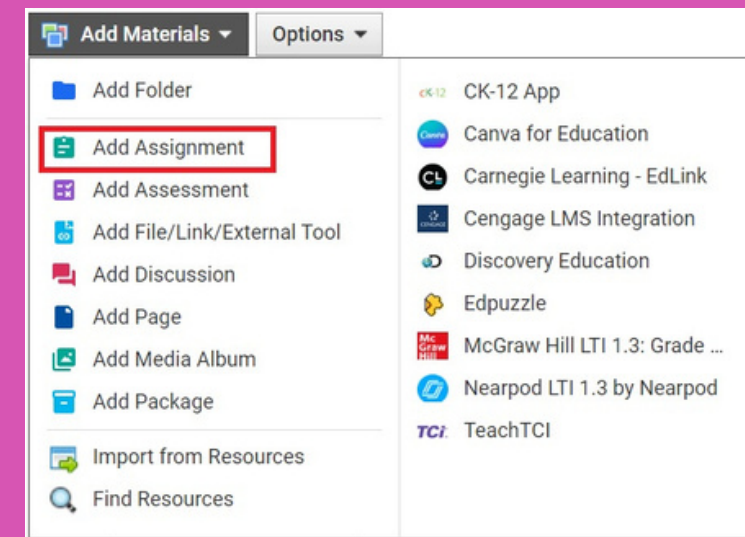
Add Materials ▾ Options ▾

Add Folder
Add Assignment
Add Assessment
Add File/Link/External Tool
Add Discussion
Add Page
Add Media Album
Add Package
Import from Resources
Find Resources

CK-12 App
Canva for Education
Carnegie Learning - EdLink
Cengage LMS Integration
Discovery Education
Edpuzzle
McGraw Hill LTI 1.3: Grade ...
Nearpod LTI 1.3 by Nearpod
TeachTCI